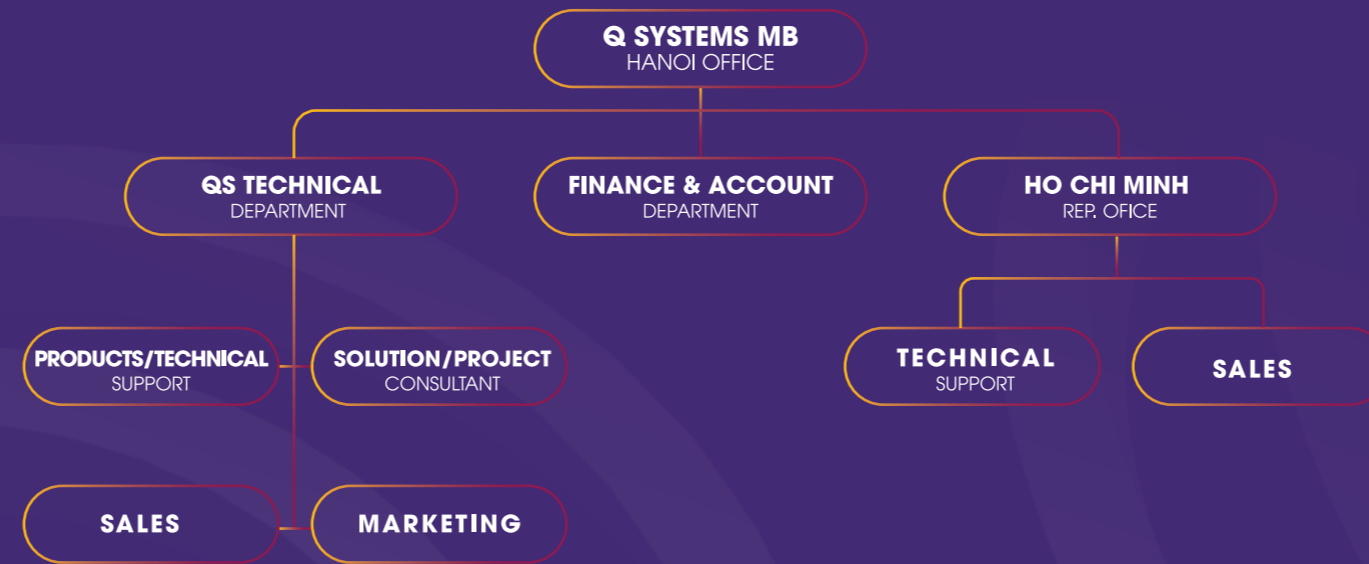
Q SYSTEMS MB
HANOI OFFICE

QS TECHNICAL
DEPARTMENT

FINANCE & ACCOUNT
DEPARTMENT

HO CHI MINH
REP. OFFICE

PRODUCTS/TECHNICAL
SUPPORT

SOLUTION/PROJECT
CONSULTANT

TECHNICAL
SUPPORT

SALES

SALES

MARKETING